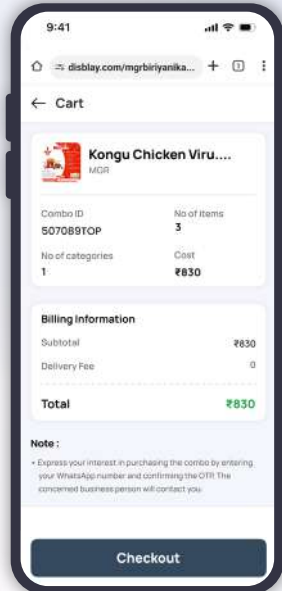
9:41

disblay.com/mgrbiriyanika...

← Cart

Kongu Chicken Viru....

MGR

Combo ID
507089TOP

No of items
3

No of categories
1

Cost
₹830

Billing Information

Subtotal ₹830

Delivery Fee 0

Total ₹830

Note :

• Express your interest in purchasing the combo by entering your WhatsApp number and confirming the OTP. The concerned business person will contact you.

Checkout